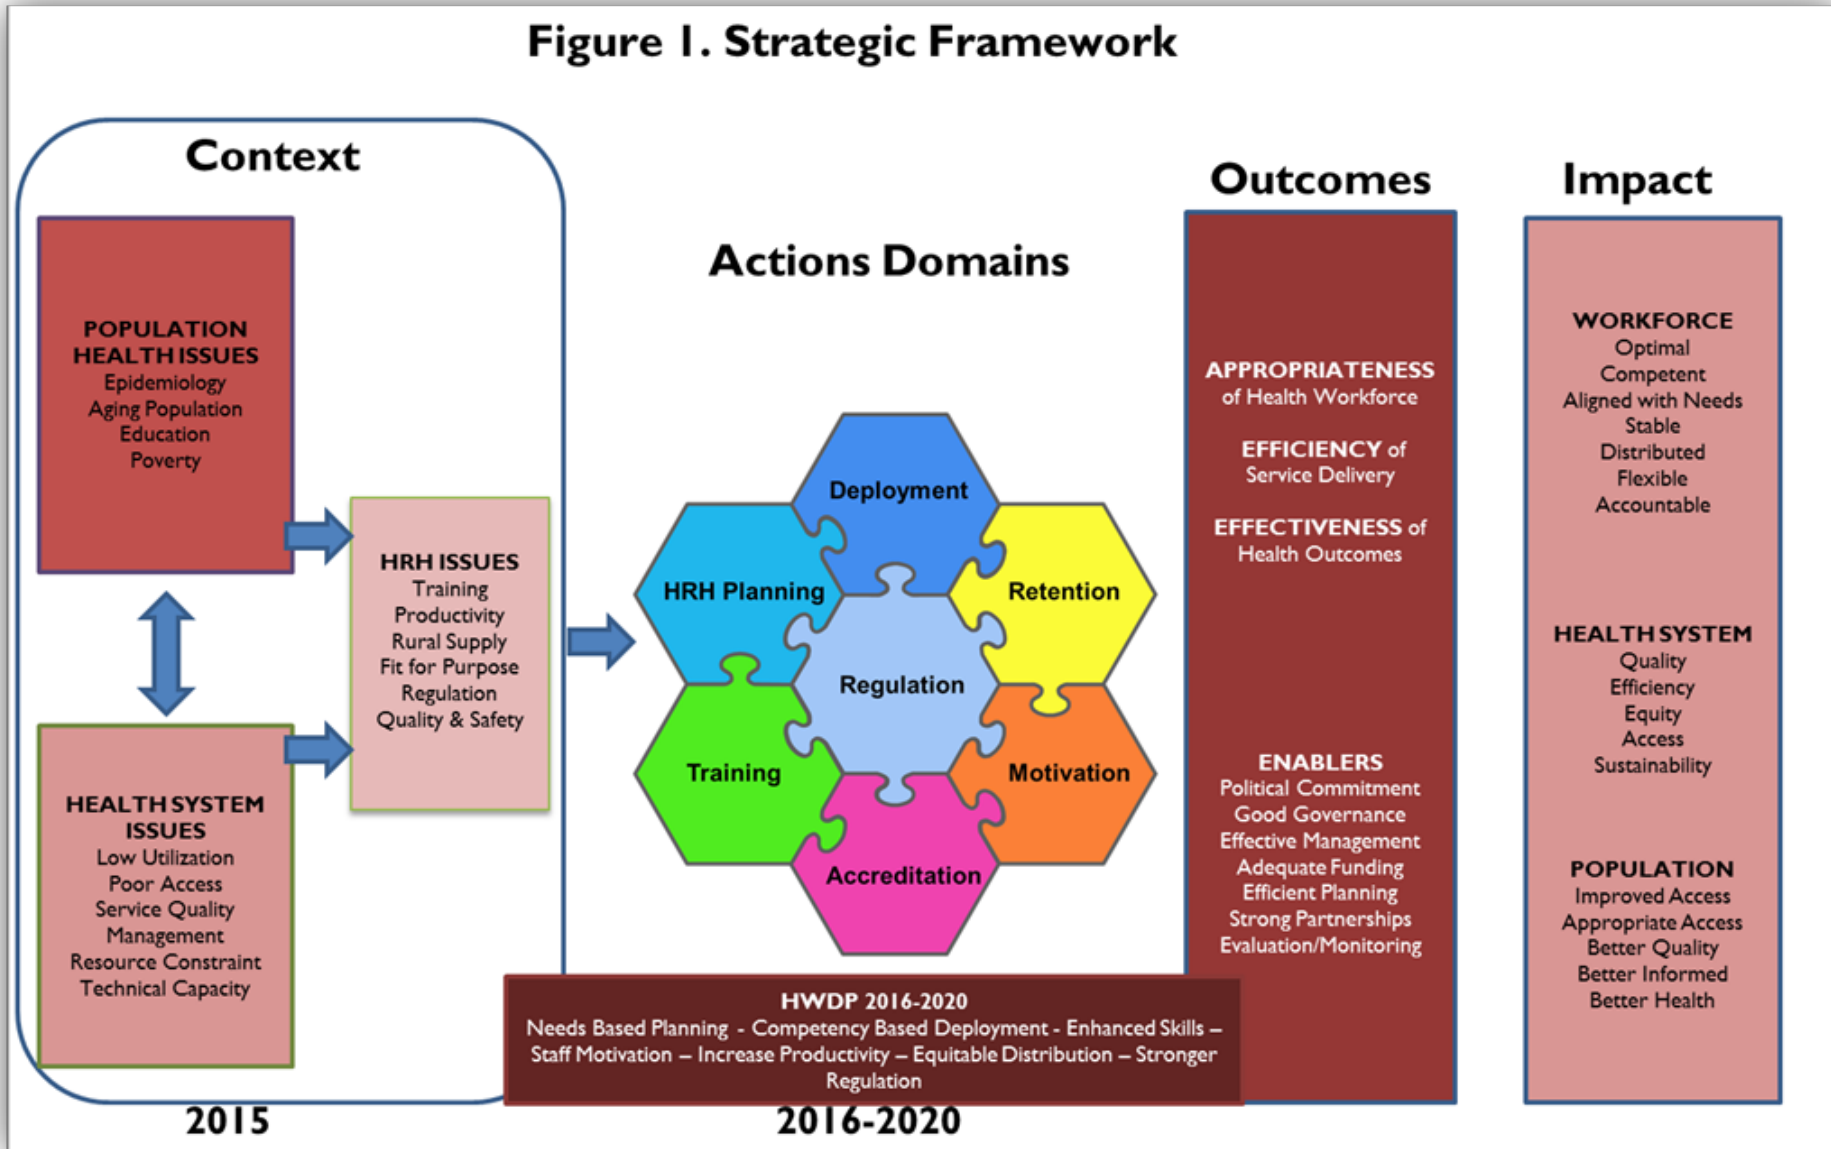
Figure 1. Strategic Framework

Context

POPULATION HEALTH ISSUES
Epidemiology
Aging Population
Education
Poverty

HEALTH SYSTEM ISSUES
Low Utilization
Poor Access
Service Quality
Management
Resource Constraint
Technical Capacity

HRH ISSUES
Training
Productivity
Rural Supply
Fit for Purpose
Regulation
Quality & Safety

2015

Actions Domains

Deployment
HRH Planning
Retention
Regulation
Training
Motivation
Accreditation

HWDP 2016-2020
Needs Based Planning - Competency Based Deployment - Enhanced Skills – Staff Motivation – Increase Productivity – Equitable Distribution – Stronger Regulation

2016-2020

Outcomes

APPROPRIATENESS of Health Workforce

EFFICIENCY of Service Delivery

EFFECTIVENESS of Health Outcomes

ENABLERS
Political Commitment
Good Governance
Effective Management
Adequate Funding
Efficient Planning
Strong Partnerships
Evaluation/Monitoring

Impact

WORKFORCE
Optimal
Competent
Aligned with Needs
Stable
Distributed
Flexible
Accountable

HEALTH SYSTEM
Quality
Efficiency
Equity
Access
Sustainability

POPULATION
Improved Access
Appropriate Access
Better Quality
Better Informed
Better Health